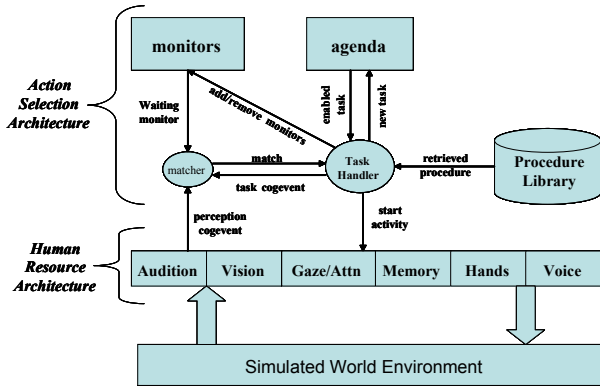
Action Selection Architecture

monitors

agenda

Waiting monitor

add/remove monitors

enabled task

new task

matcher

match

Task Handler

retrieved procedure

Procedure Library

task cogevent

perception cogevent

start activity

Human Resource Architecture

| Audition | Vision | Gaze/Attn | Memory | Hands | Voice |
|---|---|---|---|---|---|

Simulated World Environment